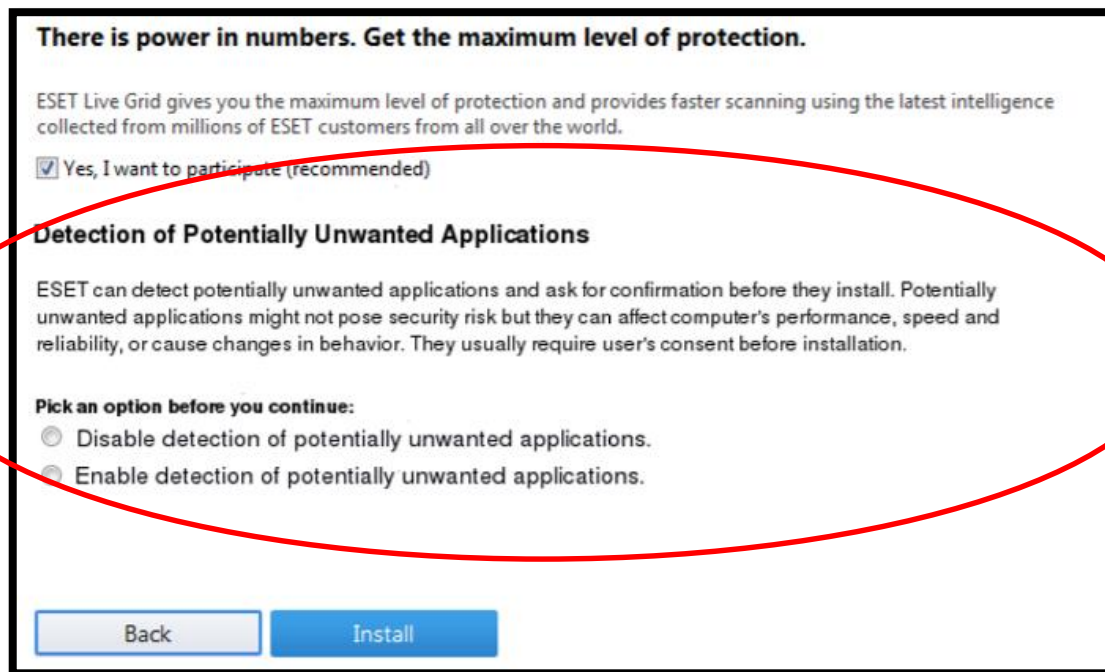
There is power in numbers. Get the maximum level of protection.

ESET Live Grid gives you the maximum level of protection and provides faster scanning using the latest intelligence collected from millions of ESET customers from all over the world.

Yes, I want to participate (recommended)

Detection of Potentially Unwanted Applications

ESET can detect potentially unwanted applications and ask for confirmation before they install. Potentially unwanted applications might not pose security risk but they can affect computer's performance, speed and reliability, or cause changes in behavior. They usually require user's consent before installation.

Pick an option before you continue:
Disable detection of potentially unwanted applications.
Enable detection of potentially unwanted applications.

Back
Install